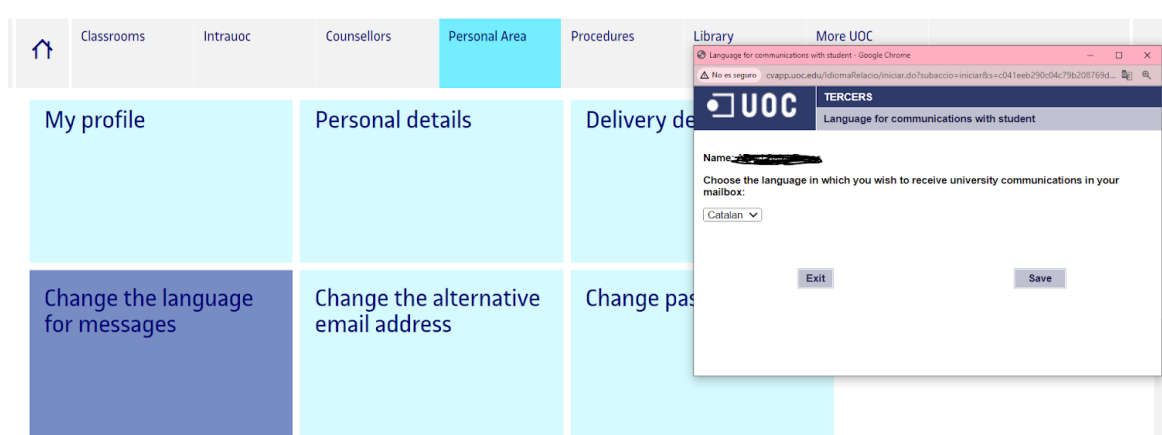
Classrooms Intrauoc Counsellors Personal Area Procedures Library More UOC

My profile

Personal details

Delivery de

Change the language for messages

Change the alternative email address

Change pas

Language for communications with student - Google Chrome

No es seguro cvapp.uoc.edu/IdiomaRelacio/iniciar.do?subaccio=iniciar&s=c041eeb290c04c79b208769d...

UOC

TERCERS

Language for communications with student

Name: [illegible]

Choose the language in which you wish to receive university communications in your mailbox:

Catalan

Exit

Save